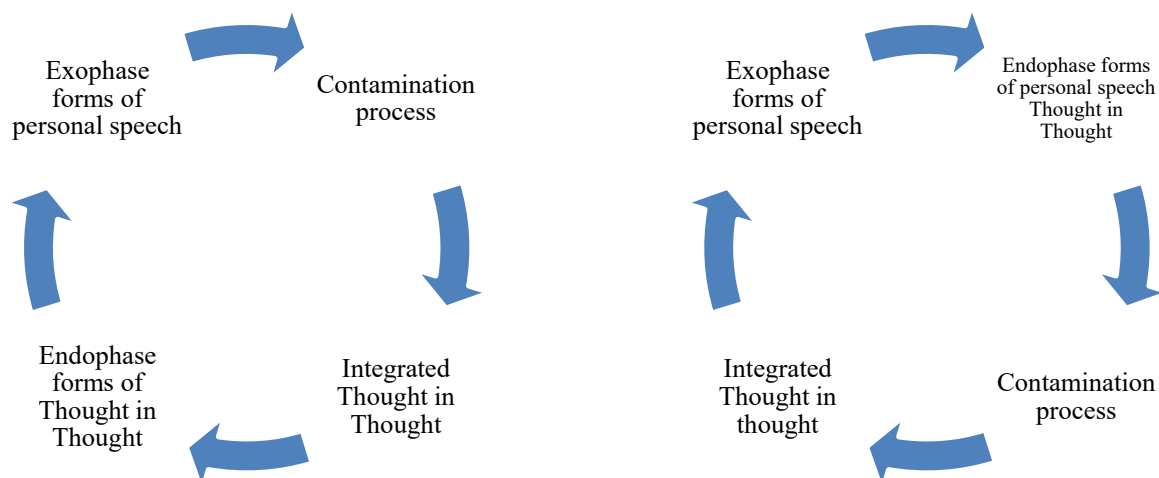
Exophase forms of personal speech

Contamination process

Integrated Thought in Thought

Endophase forms of Thought in Thought

Exophase forms of personal speech

Endophase forms of personal speech Thought in Thought

Contamination process

Integrated Thought in thought